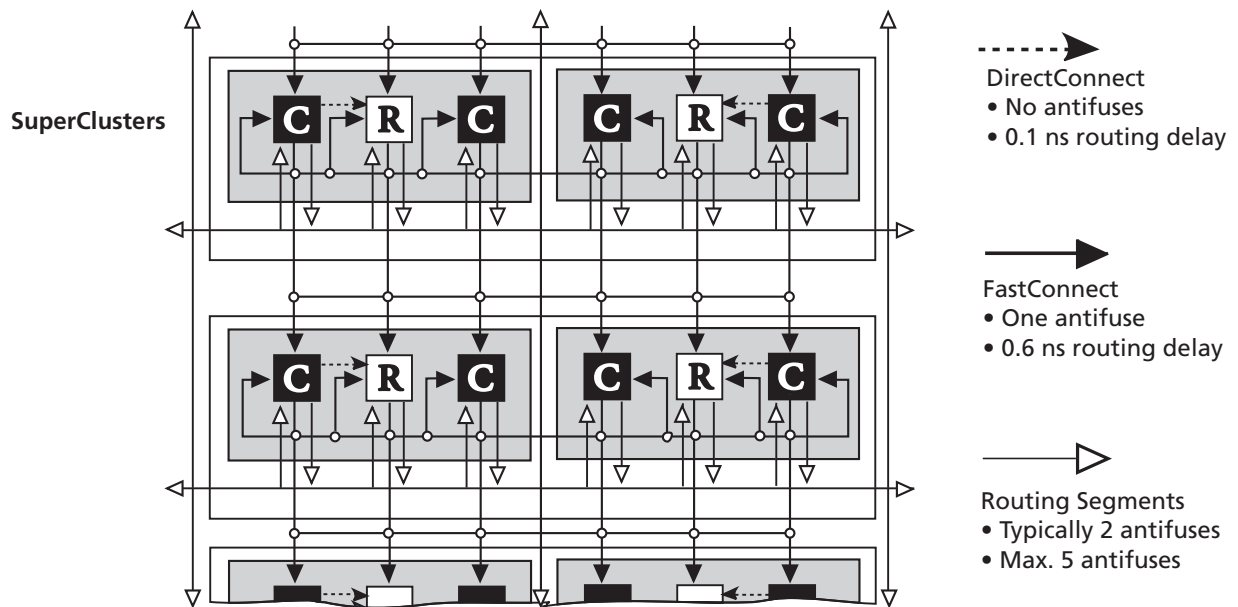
SuperClusters

C R C C R C

C R C C R C

DirectConnect
• No antifuses
• 0.1 ns routing delay

FastConnect
• One antifuse
• 0.6 ns routing delay

Routing Segments
• Typically 2 antifuses
• Max. 5 antifuses